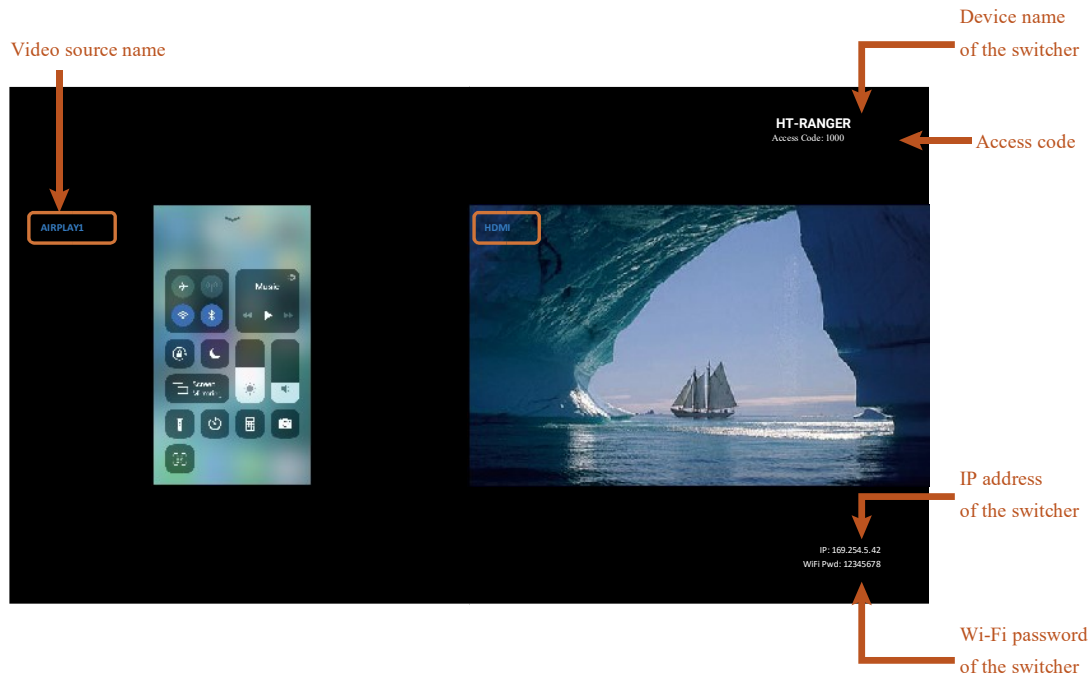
Video source name

Device name
of the switcher

HT-RANGER
Access Code: 1000

Access code

AIRPLAY1

Music

Screen Mirroring

HDMI

IP address
of the switcher

IP: 169.254.5.42
WiFi Pwd: 12345678

Wi-Fi password
of the switcher